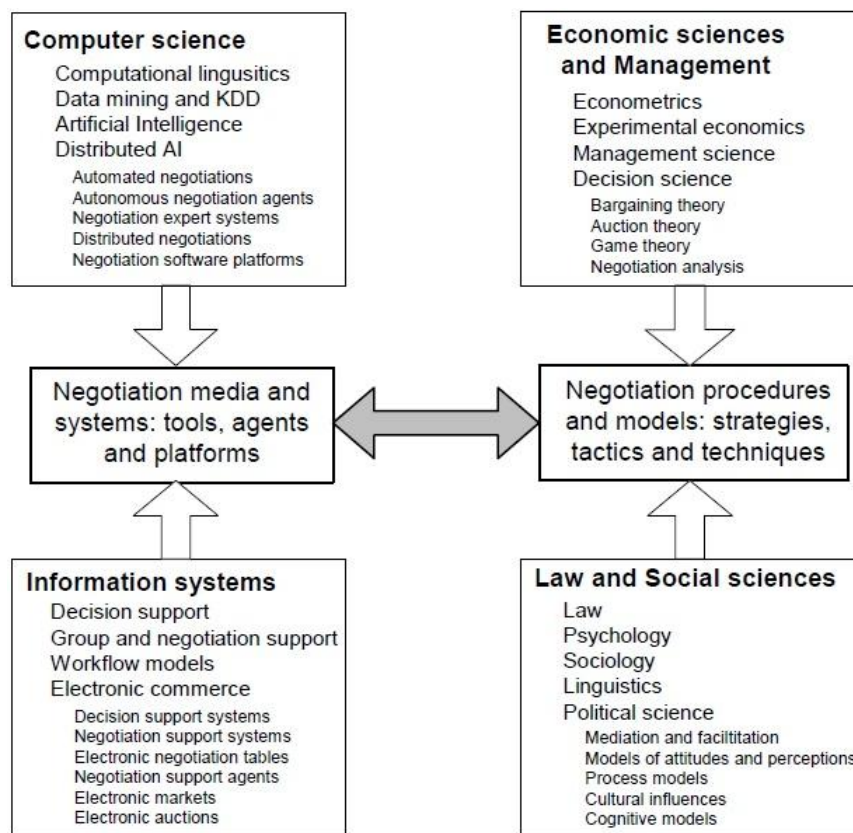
Computer science
Computational lingusitics
Data mining and KDD
Artificial Intelligence
Distributed AI
Automated negotiations
Autonomous negotiation agents
Negotiation expert systems
Distributed negotiations
Negotiation software platforms

Economic sciences and Management
Econometrics
Experimental economics
Management science
Decision science
Bargaining theory
Auction theory
Game theory
Negotiation analysis

Negotiation media and systems: tools, agents and platforms

Negotiation procedures and models: strategies, tactics and techniques

Information systems
Decision support
Group and negotiation support
Workflow models
Electronic commerce
Decision support systems
Negotiation support systems
Electronic negotiation tables
Negotiation support agents
Electronic markets
Electronic auctions

Law and Social sciences
Law
Psychology
Sociology
Linguistics
Political science
Mediation and faciltitation
Models of attitudes and perceptions
Process models
Cultural influences
Cognitive models